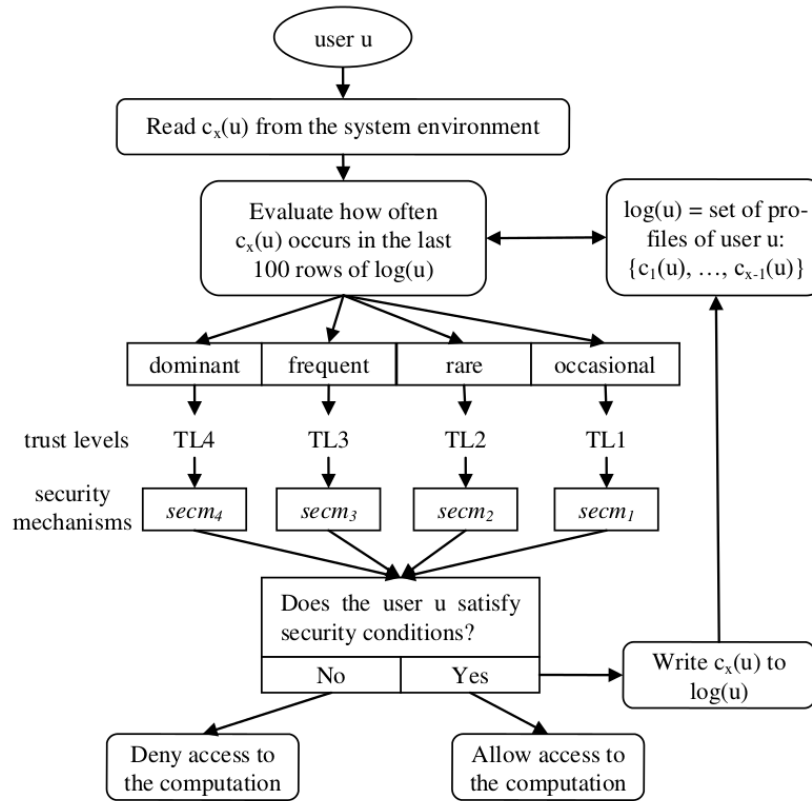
user u

Read $c_x(u)$ from the system environment

Evaluate how often $c_x(u)$ occurs in the last 100 rows of log(u)

log(u) = set of profiles of user u: $\{c_1(u), \ldots, c_{x-1}(u)\}$

| dominant | frequent | rare | occasional |
|---|---|---|---|

trust levels TL4 TL3 TL2 TL1

security mechanisms $secm_4$ $secm_3$ $secm_2$ $secm_1$

Does the user u satisfy security conditions?

| No | Yes |
|---|---|

Write $c_x(u)$ to log(u)

Deny access to the computation

Allow access to the computation